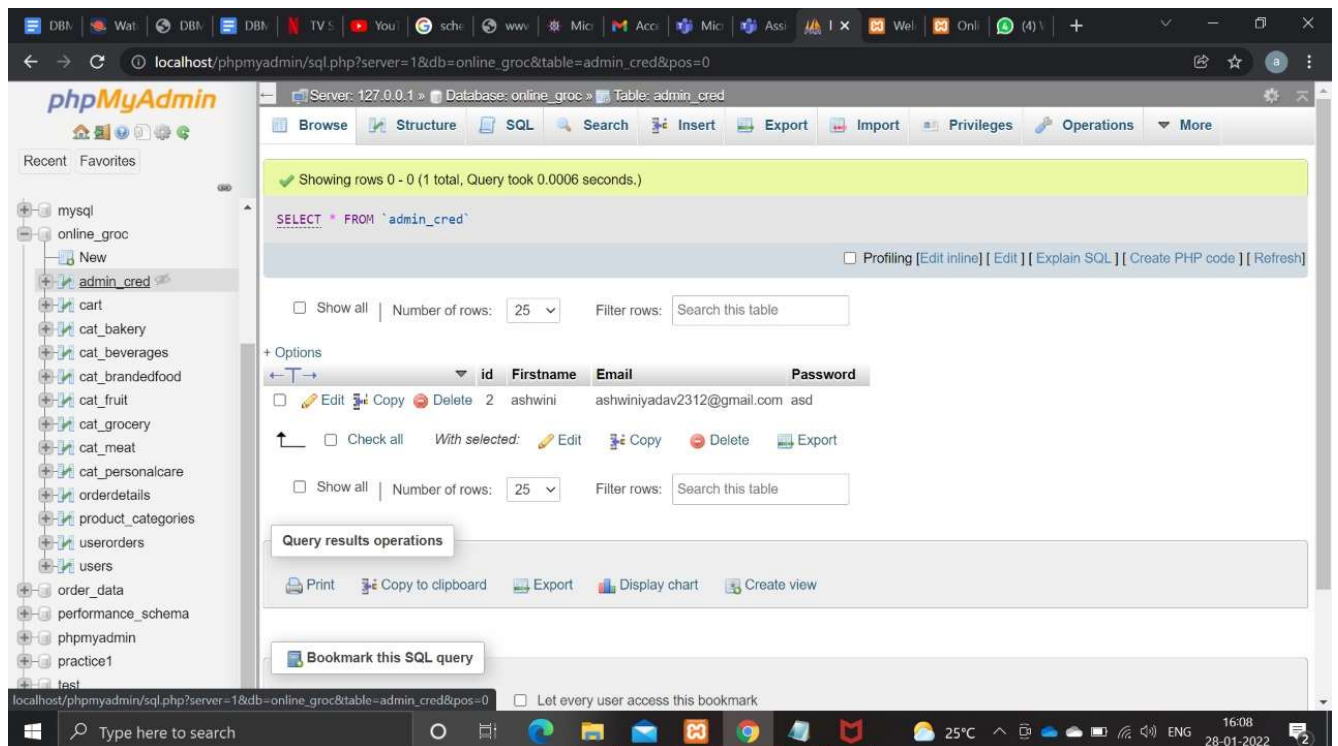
DBN | Wat | DBN | DBN | TV S | You | sche | www | Mic | Acc | Mic | Assi | I × | Wel | Onl | (4)

localhost/phpmyadmin/sql.php?server=1&db=online_groc&table=admin_cred&pos=0

phpMyAdmin

Recent Favorites

mysql
online_groc
New
admin_cred
cart
cat_bakery
cat_beverages
cat_brandedfood
cat_fruit
cat_grocery
cat_meat
cat_personalcare
orderdetails
product_categories
userorders
users
order_data
performance_schema
phpmyadmin
practice1
test

Server: 127.0.0.1 » Database: online_groc » Table: admin_cred

Browse Structure SQL Search Insert Export Import Privileges Operations More

Showing rows 0 - 0 (1 total, Query took 0.0006 seconds.)

SELECT * FROM `admin_cred`

Profiling [Edit inline] [ Edit ] [ Explain SQL ] [ Create PHP code ] [ Refresh]

Show all | Number of rows: 25 Filter rows: Search this table

+ Options

| | id | Firstname | Email | Password |
|---|---|---|---|---|
| Edit Copy Delete | 2 | ashwini | ashwiniyadav2312@gmail.com | asd |

Check all With selected: Edit Copy Delete Export

Show all | Number of rows: 25 Filter rows: Search this table

Query results operations

Print Copy to clipboard Export Display chart Create view

Bookmark this SQL query

localhost/phpmyadmin/sql.php?server=1&db=online_groc&table=admin_cred&pos=0

Let every user access this bookmark

Type here to search

25°C ENG 16:08 28-01-2022